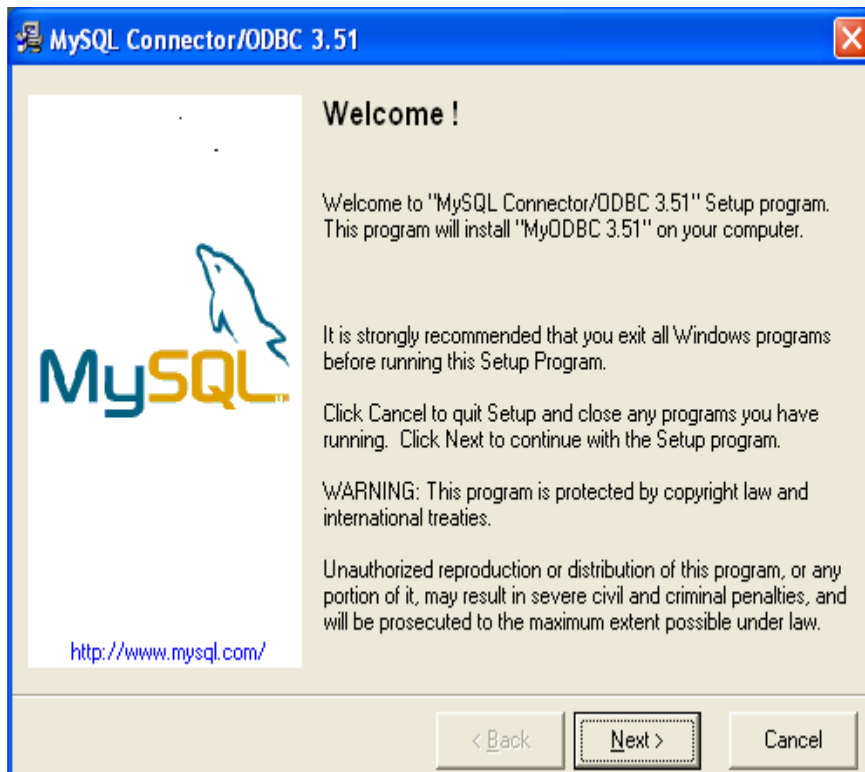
MySQL Connector/ODBC 3.51

MySQL

http://www.mysql.com/

Welcome !

Welcome to "MySQL Connector/ODBC 3.51" Setup program. This program will install "MyODBC 3.51" on your computer.

It is strongly recommended that you exit all Windows programs before running this Setup Program.

Click Cancel to quit Setup and close any programs you have running. Click Next to continue with the Setup program.

WARNING: This program is protected by copyright law and international treaties.

Unauthorized reproduction or distribution of this program, or any portion of it, may result in severe civil and criminal penalties, and will be prosecuted to the maximum extent possible under law.

< Back

Next >

Cancel